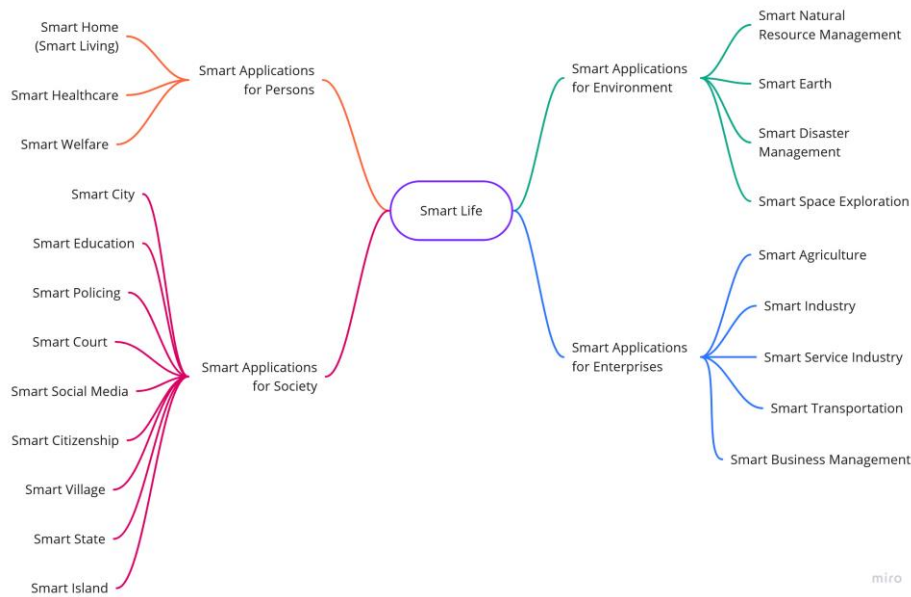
Smart Life

Smart Applications for Persons

Smart Home (Smart Living)

Smart Healthcare

Smart Welfare

Smart Applications for Society

Smart City

Smart Education

Smart Policing

Smart Court

Smart Social Media

Smart Citizenship

Smart Village

Smart State

Smart Island

Smart Applications for Environment

Smart Natural Resource Management

Smart Earth

Smart Disaster Management

Smart Space Exploration

Smart Applications for Enterprises

Smart Agriculture

Smart Industry

Smart Service Industry

Smart Transportation

Smart Business Management

miro